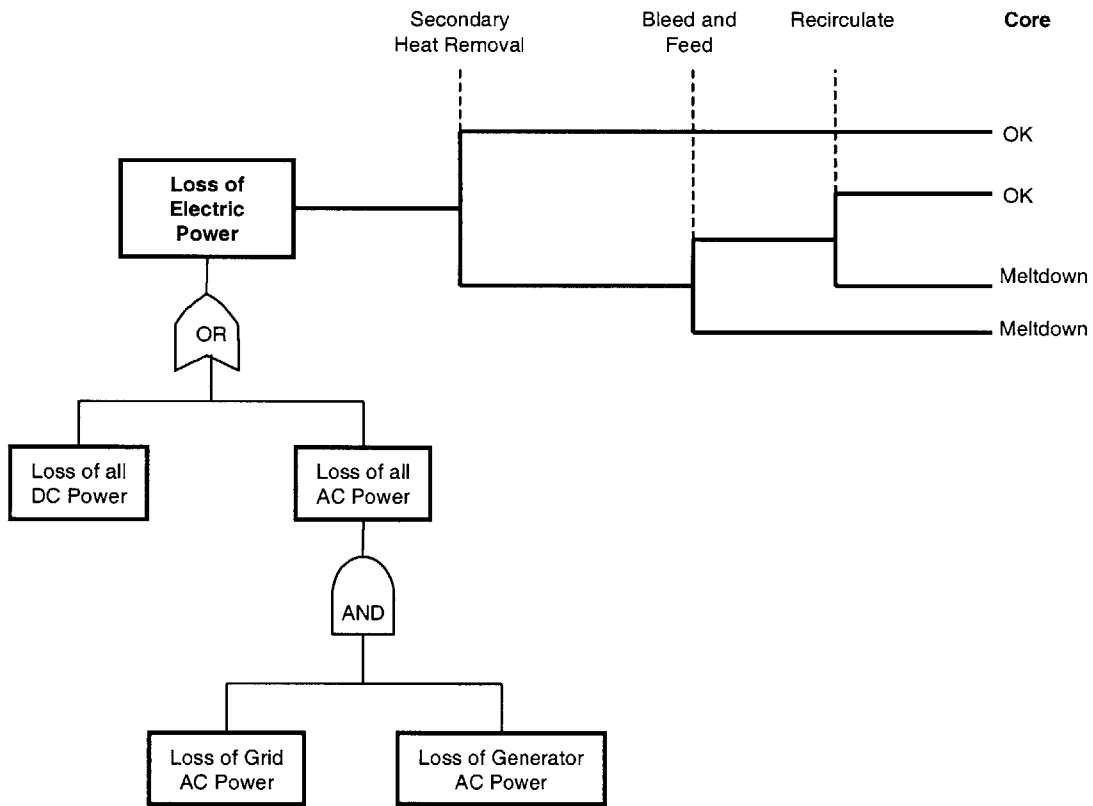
Secondary Heat Removal

Bleed and Feed

Recirculate

Core

OK

OK

Meltdown

Meltdown

Loss of Electric Power

OR

Loss of all DC Power

Loss of all AC Power

AND

Loss of Grid AC Power

Loss of Generator AC Power